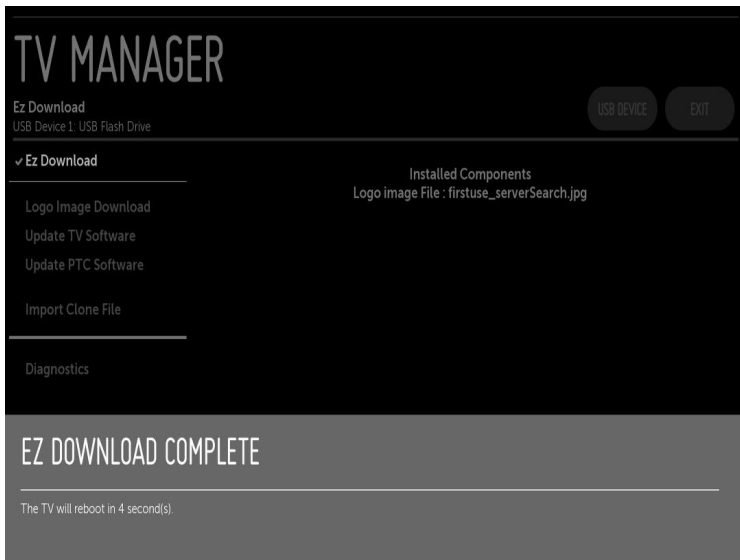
TV MANAGER

Ez Download
USB Device 1: USB Flash Drive

USB DEVICE

EXIT

✓Ez Download

Installed Components
Logo image File : firstuse_serverSearch.jpg

Logo Image Download
Update TV Software
Update PTC Software

Import Clone File

Diagnostics

EZ DOWNLOAD COMPLETE

The TV will reboot in 4 second(s).